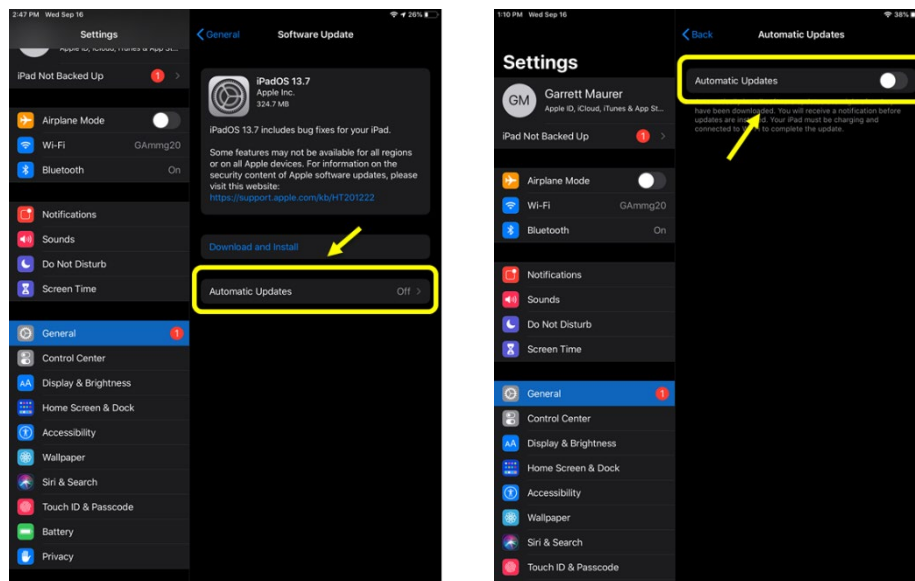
2:47 PM Wed Sep 16

26%

Settings

Apple ID, iCloud, iTunes & App Store

iPad Not Backed Up

1

Airplane Mode

Wi-Fi

GAmmg20

Bluetooth

On

Notifications

Sounds

Do Not Disturb

Screen Time

General

1

Control Center

Display & Brightness

Home Screen & Dock

Accessibility

Wallpaper

Siri & Search

Touch ID & Passcode

Battery

Privacy

General

Software Update

iPadOS 13.7

Apple Inc.

324.7 MB

iPadOS 13.7 includes bug fixes for your iPad.

Some features may not be available for all regions or on all Apple devices. For information on the security content of Apple software updates, please visit this website:

https://support.apple.com/kb/HT201222

Download and Install

Automatic Updates

Off

1:10 PM Wed Sep 16

38%

Settings

GM

Garrett Maurer

Apple ID, iCloud, iTunes & App St...

iPad Not Backed Up

1

Airplane Mode

Wi-Fi

GAmmg20

Bluetooth

On

Notifications

Sounds

Do Not Disturb

Screen Time

General

1

Control Center

Display & Brightness

Home Screen & Dock

Accessibility

Wallpaper

Siri & Search

Touch ID & Passcode

Back

Automatic Updates

Automatic Updates

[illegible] have been downloaded. You will receive a notification before updates are ins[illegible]. Your iPad must be charging and connected to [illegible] to complete the update.